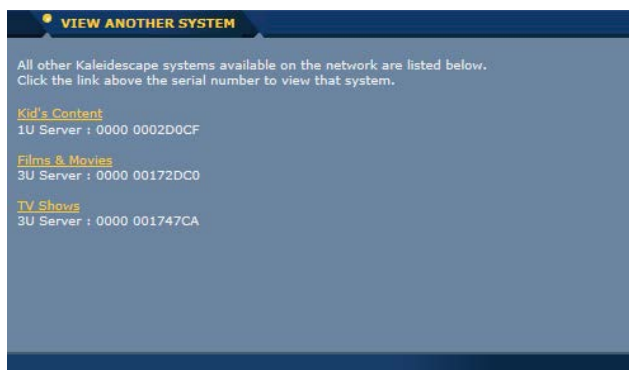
VIEW ANOTHER SYSTEM

All other Kaleidescape systems available on the network are listed below. Click the link above the serial number to view that system.

Kid's Content
1U Server : 0000 0002D0CF

Films & Movies
3U Server : 0000 00172DC0

TV Shows
3U Server : 0000 001747CA